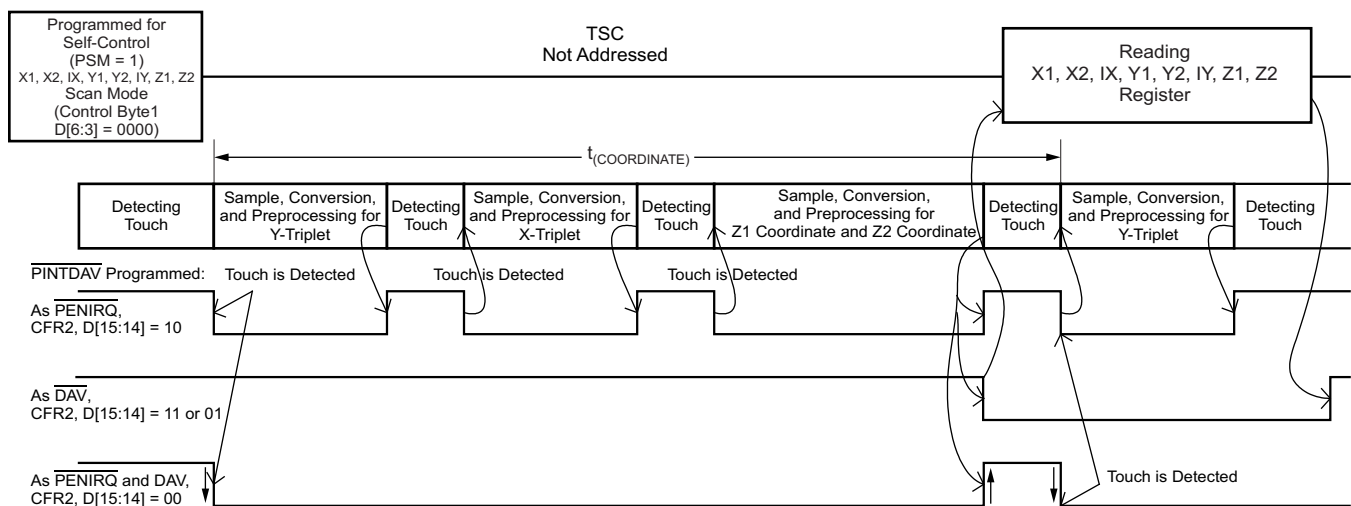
Programmed for Self-Control (PSM = 1) X1, X2, IX, Y1, Y2, IY, Z1, Z2 Scan Mode (Control Byte1 D[6:3] = 0000)

TSC
Not Addressed

Reading
X1, X2, IX, Y1, Y2, IY, Z1, Z2
Register

$t_{(COORDINATE)}$

Detecting Touch

Sample, Conversion, and Preprocessing for Y-Triplet

Detecting Touch

Sample, Conversion, and Preprocessing for X-Triplet

Detecting Touch

Sample, Conversion, and Preprocessing for Z1 Coordinate and Z2 Coordinate

Detecting Touch

Sample, Conversion, and Preprocessing for Y-Triplet

Detecting Touch

$\overline{\text{PINTDAV}}$ Programmed:

Touch is Detected

Touch is Detected

Touch is Detected

As $\overline{\text{PENIRQ}}$,
CFR2, D[15:14] = 10

As $\overline{\text{DAV}}$,
CFR2, D[15:14] = 11 or 01

As $\overline{\text{PENIRQ}}$ and DAV,
CFR2, D[15:14] = 00

Touch is Detected